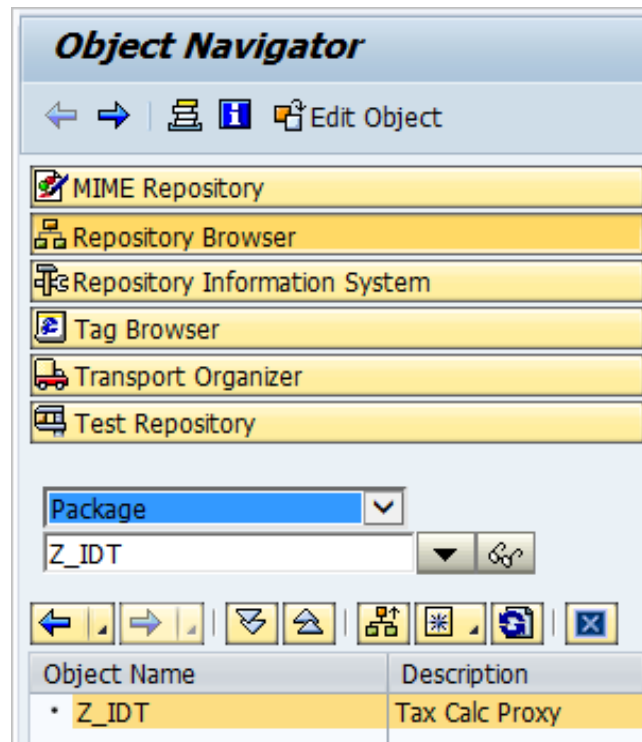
Object Navigator

Edit Object

MIME Repository

Repository Browser

Repository Information System

Tag Browser

Transport Organizer

Test Repository

Package

Z_IDT

| Object Name | Description |
|---|---|
| • Z_IDT | Tax Calc Proxy |